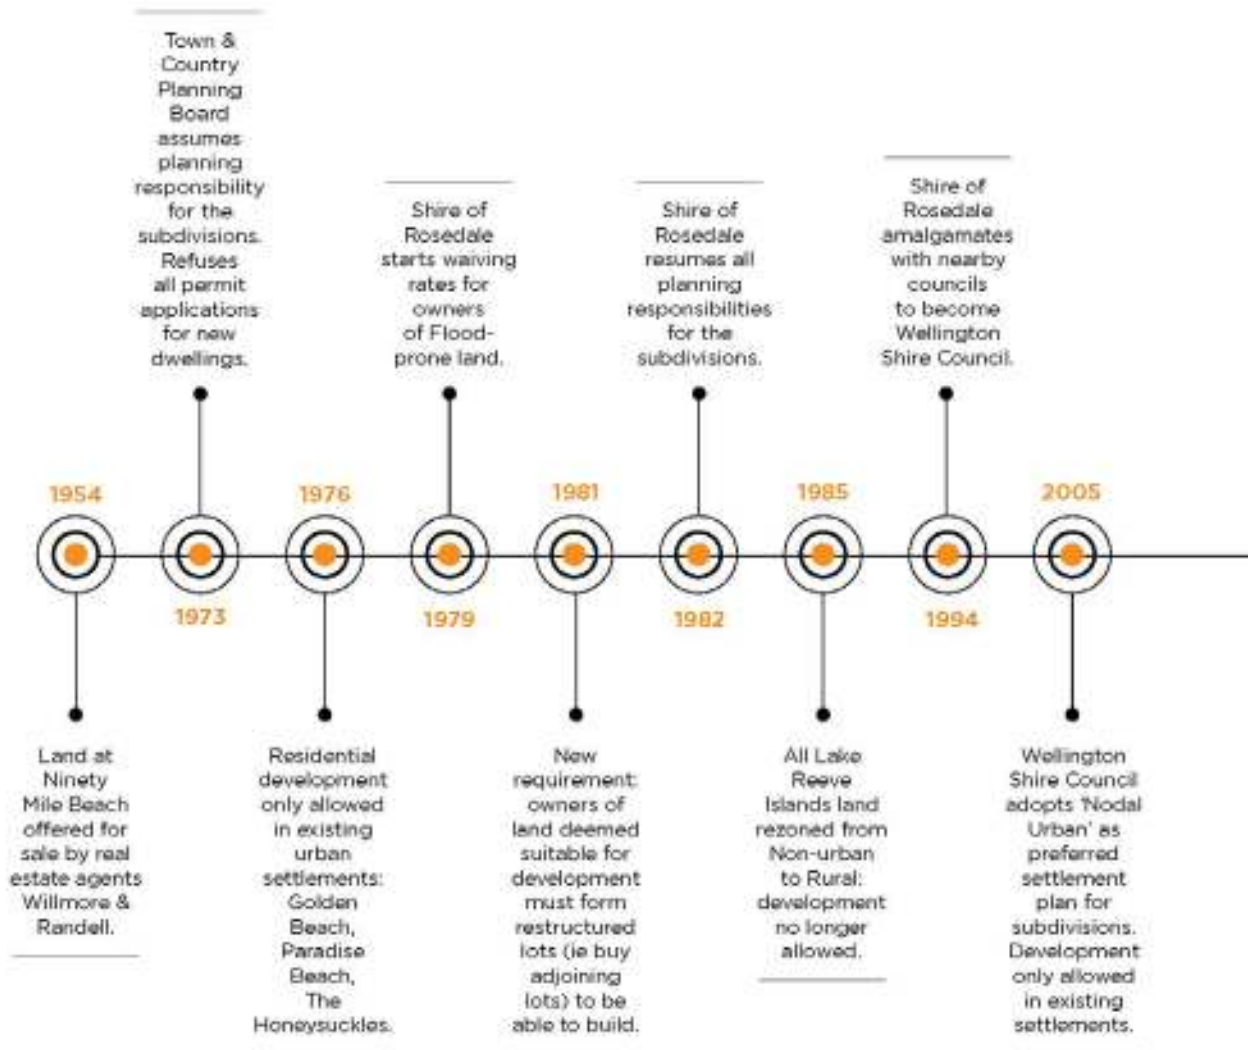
1954

Land at Ninety Mile Beach offered for sale by real estate agents Willmore & Randell.

1973

Town & Country Planning Board assumes planning responsibility for the subdivisions. Refuses all permit applications for new dwellings.

1976

Residential development only allowed in existing urban settlements: Golden Beach, Paradise Beach, The Honeysuckles.

1979

Shire of Rosedale starts waiving rates for owners of Flood-prone land.

1981

New requirement: owners of land deemed suitable for development must form restructured lots (ie buy adjoining lots) to be able to build.

1982

Shire of Rosedale resumes all planning responsibilities for the subdivisions.

1985

All Lake Reeve Islands land rezoned from Non-urban to Rural: development no longer allowed.

1994

Shire of Rosedale amalgamates with nearby councils to become Wellington Shire Council.

2005

Wellington Shire Council adopts 'Nodal Urban' as preferred settlement plan for subdivisions. Development only allowed in existing settlements.